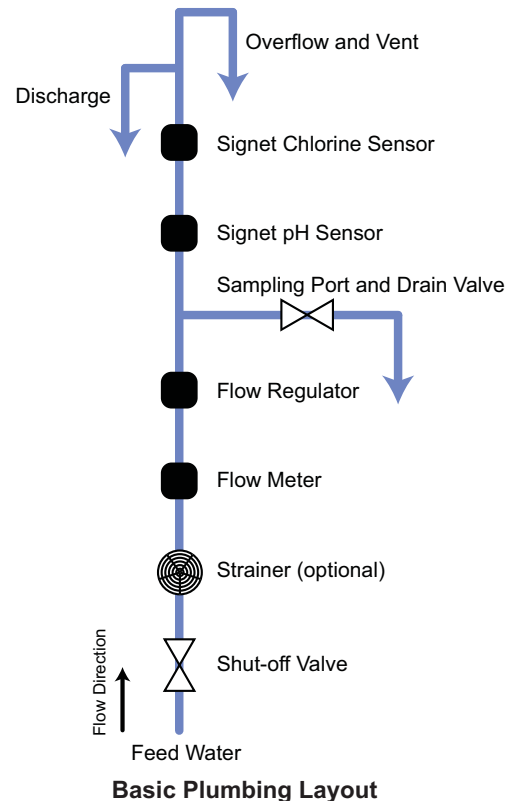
Overflow and Vent

Discharge

Signet Chlorine Sensor

Signet pH Sensor

Sampling Port and Drain Valve

Flow Regulator

Flow Meter

Strainer (optional)

Flow Direction

Shut-off Valve

Feed Water

Basic Plumbing Layout